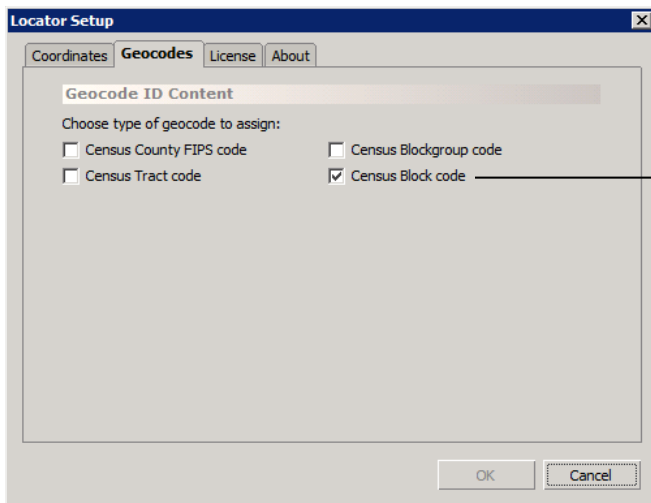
Locator Setup

Coordinates | Geocodes | License | About

Geocode ID Content

Choose type of geocode to assign:

Census County FIPS code

Census Blockgroup code

Census Tract code

Census Block code

OK

Cancel